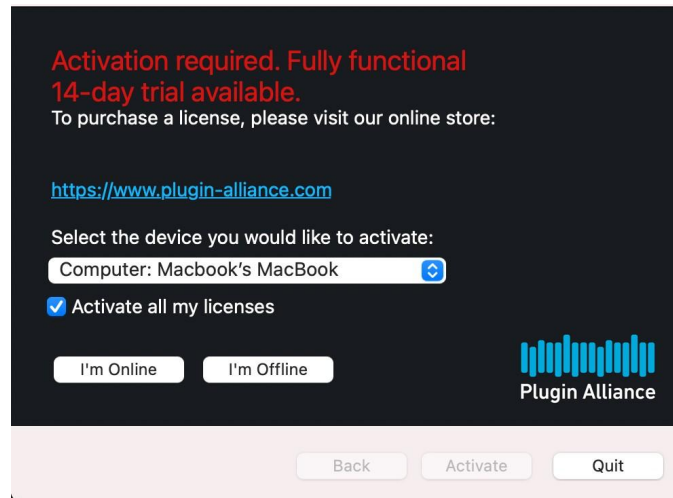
Activation required. Fully functional 14-day trial available.
To purchase a license, please visit our online store:

https://www.plugin-alliance.com

Select the device you would like to activate:
Computer: Macbook's MacBook

Activate all my licenses

I'm Online
I'm Offline

Plugin Alliance

Back
Activate
Quit